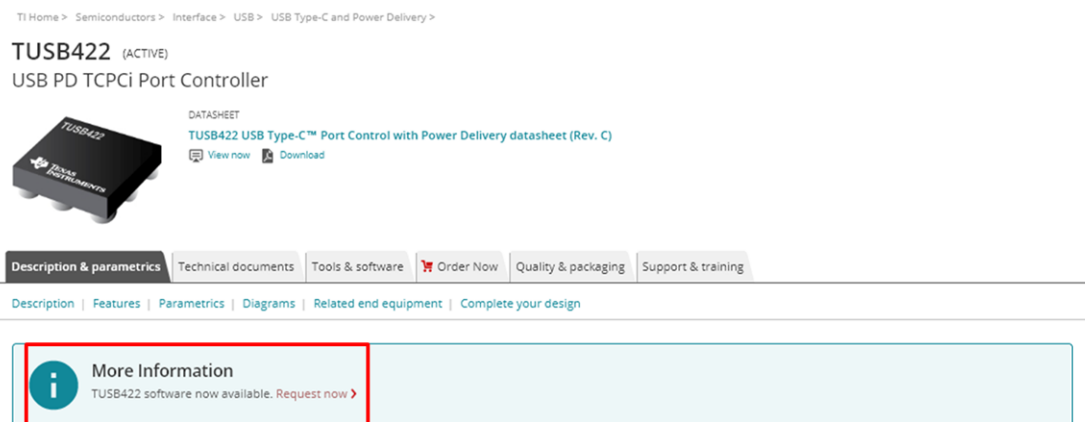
TI Home > Semiconductors > Interface > USB > USB Type-C and Power Delivery >

TUSB422 (ACTIVE)

USB PD TCPCi Port Controller

TUSB422 TEXAS INSTRUMENTS

DATASHEET

TUSB422 USB Type-C™ Port Control with Power Delivery datasheet (Rev. C)

View now Download

Description & parametrics | Technical documents | Tools & software | Order Now | Quality & packaging | Support & training

Description | Features | Parametrics | Diagrams | Related end equipment | Complete your design

i

More Information

TUSB422 software now available. Request now ›